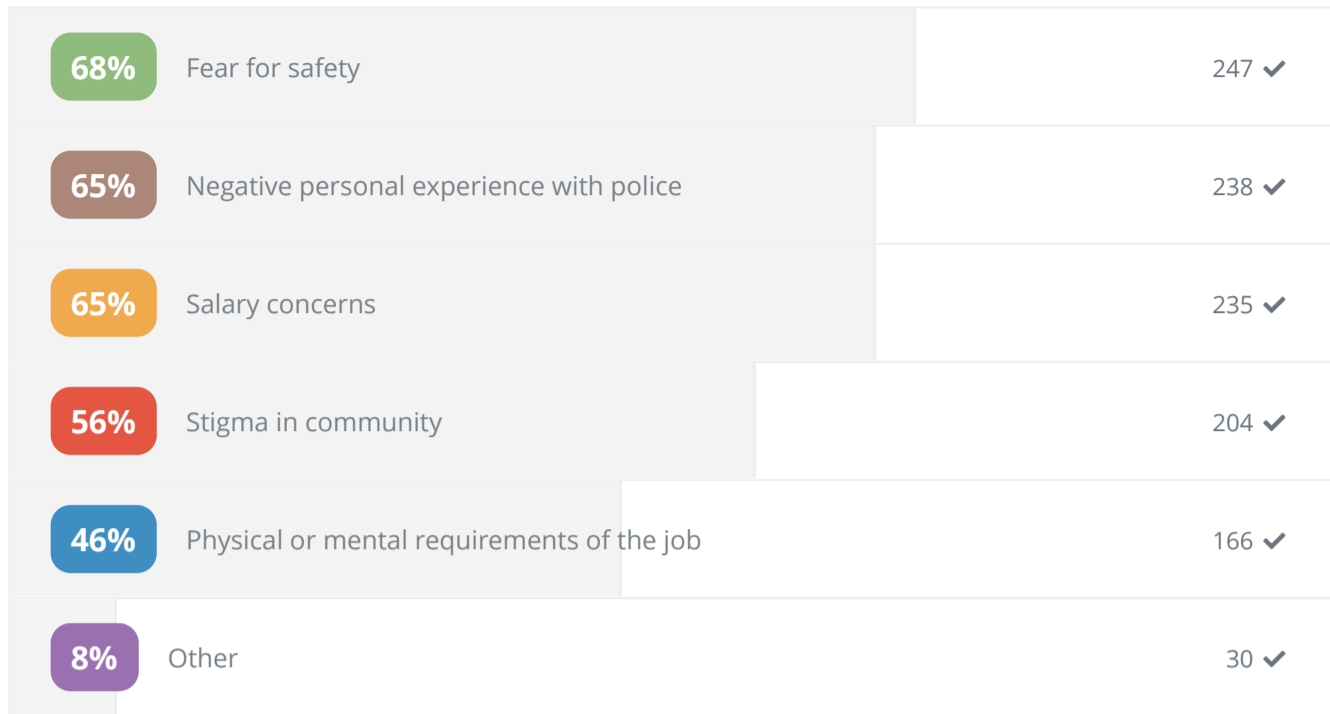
| | | |
|---|---|---|
| 68% | Fear for safety | 247 ✓ |
| 65% | Negative personal experience with police | 238 ✓ |
| 65% | Salary concerns | 235 ✓ |
| 56% | Stigma in community | 204 ✓ |
| 46% | Physical or mental requirements of the job | 166 ✓ |
| 8% | Other | 30 ✓ |